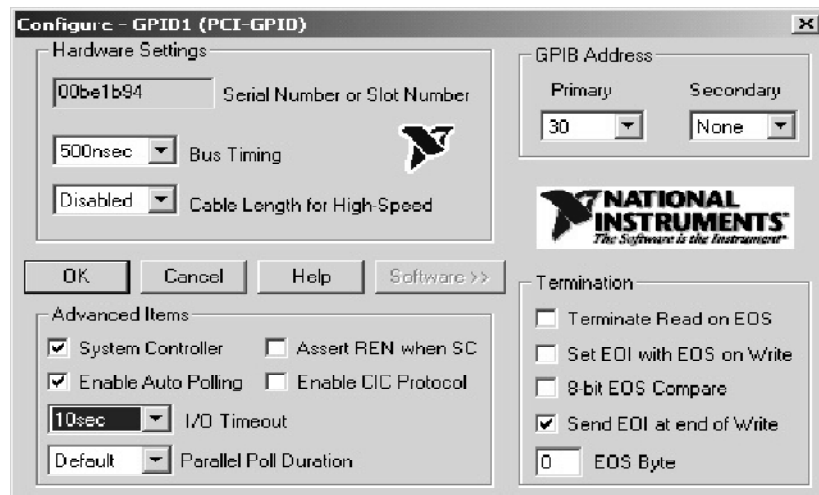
Configure - GPID1 (PCI-GPID)

×

Hardware Settings

00be1b94 Serial Number or Slot Number

500nsec Bus Timing

Disabled Cable Length for High-Speed

GPIB Address

Primary Secondary

30 None

NATIONAL INSTRUMENTS
The Software is the Instrument

OK Cancel Help Software >>

Advanced Items

System Controller

Assert REN when SC

Enable Auto Polling

Enable CIC Protocol

10sec I/O Timeout

Default Parallel Poll Duration

Termination

Terminate Read on EOS

Set EOI with EOS on Write

8-bit EOS Compare

Send EOI at end of Write

0 EOS Byte